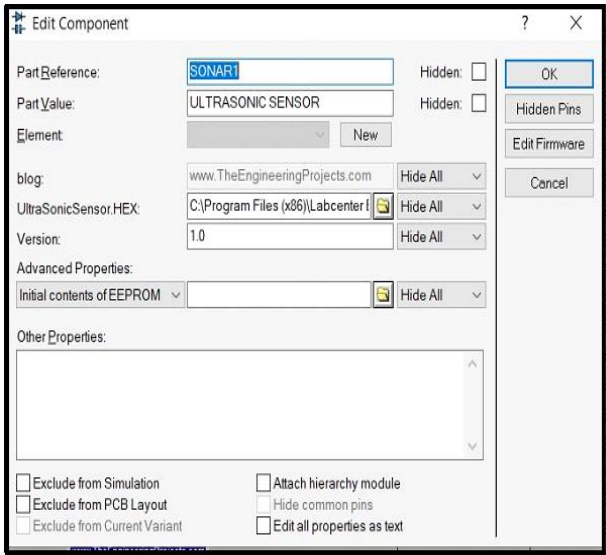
Edit Component

?

X

Part Reference: SONAR1 Hidden:

Part Value: ULTRASONIC SENSOR Hidden:

Element New

blog: www.TheEngineeringProjects.com Hide All

UltraSonicSensor.HEX: C:\Program Files (x86)\Labcenter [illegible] Hide All

Version: 1.0 Hide All

Advanced Properties:

Initial contents of EEPROM Hide All

Other Properties:

OK

Hidden Pins

Edit Firmware

Cancel

Exclude from Simulation

Exclude from PCB Layout

Exclude from Current Variant

Attach hierarchy module

Hide common pins

Edit all properties as text